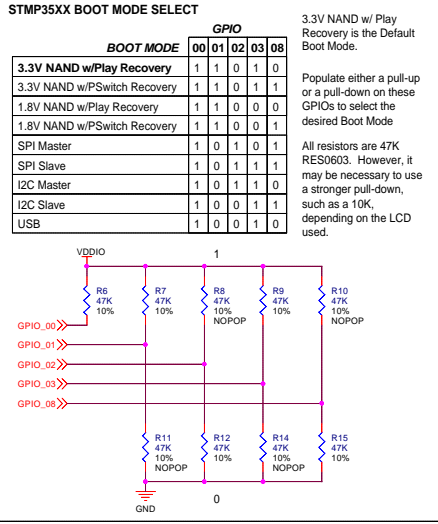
STMP35XX BOOT MODE SELECT

| BOOT MODE | GPIO 00 | 01 | 02 | 03 | 08 |
|---|---|---|---|---|---|
| 3.3V NAND w/Play Recovery | 1 | 1 | 0 | 1 | 0 |
| 3.3V NAND w/PSwitch Recovery | 1 | 1 | 0 | 1 | 1 |
| 1.8V NAND w/Play Recovery | 1 | 1 | 0 | 0 | 0 |
| 1.8V NAND w/PSwitch Recovery | 1 | 1 | 0 | 0 | 1 |
| SPI Master | 1 | 0 | 1 | 0 | 1 |
| SPI Slave | 1 | 0 | 1 | 1 | 1 |
| I2C Master | 1 | 0 | 1 | 1 | 0 |
| I2C Slave | 1 | 0 | 0 | 1 | 1 |
| USB | 1 | 0 | 0 | 1 | 0 |

3.3V NAND w/ Play Recovery is the Default Boot Mode.

Populate either a pull-up or a pull-down on these GPIOs to select the desired Boot Mode

All resistors are 47K RES0603. However, it may be necessary to use a stronger pull-down, such as a 10K, depending on the LCD used.

VDDIO
1
R6 47K 10%
R7 47K 10%
R8 47K 10% NOPOP
R9 47K 10%
R10 47K 10% NOPOP
GPIO_00
GPIO_01
GPIO_02
GPIO_03
GPIO_08
R11 47K 10% NOPOP
R12 47K 10%
R14 47K 10% NOPOP
R15 47K 10%
GND
0